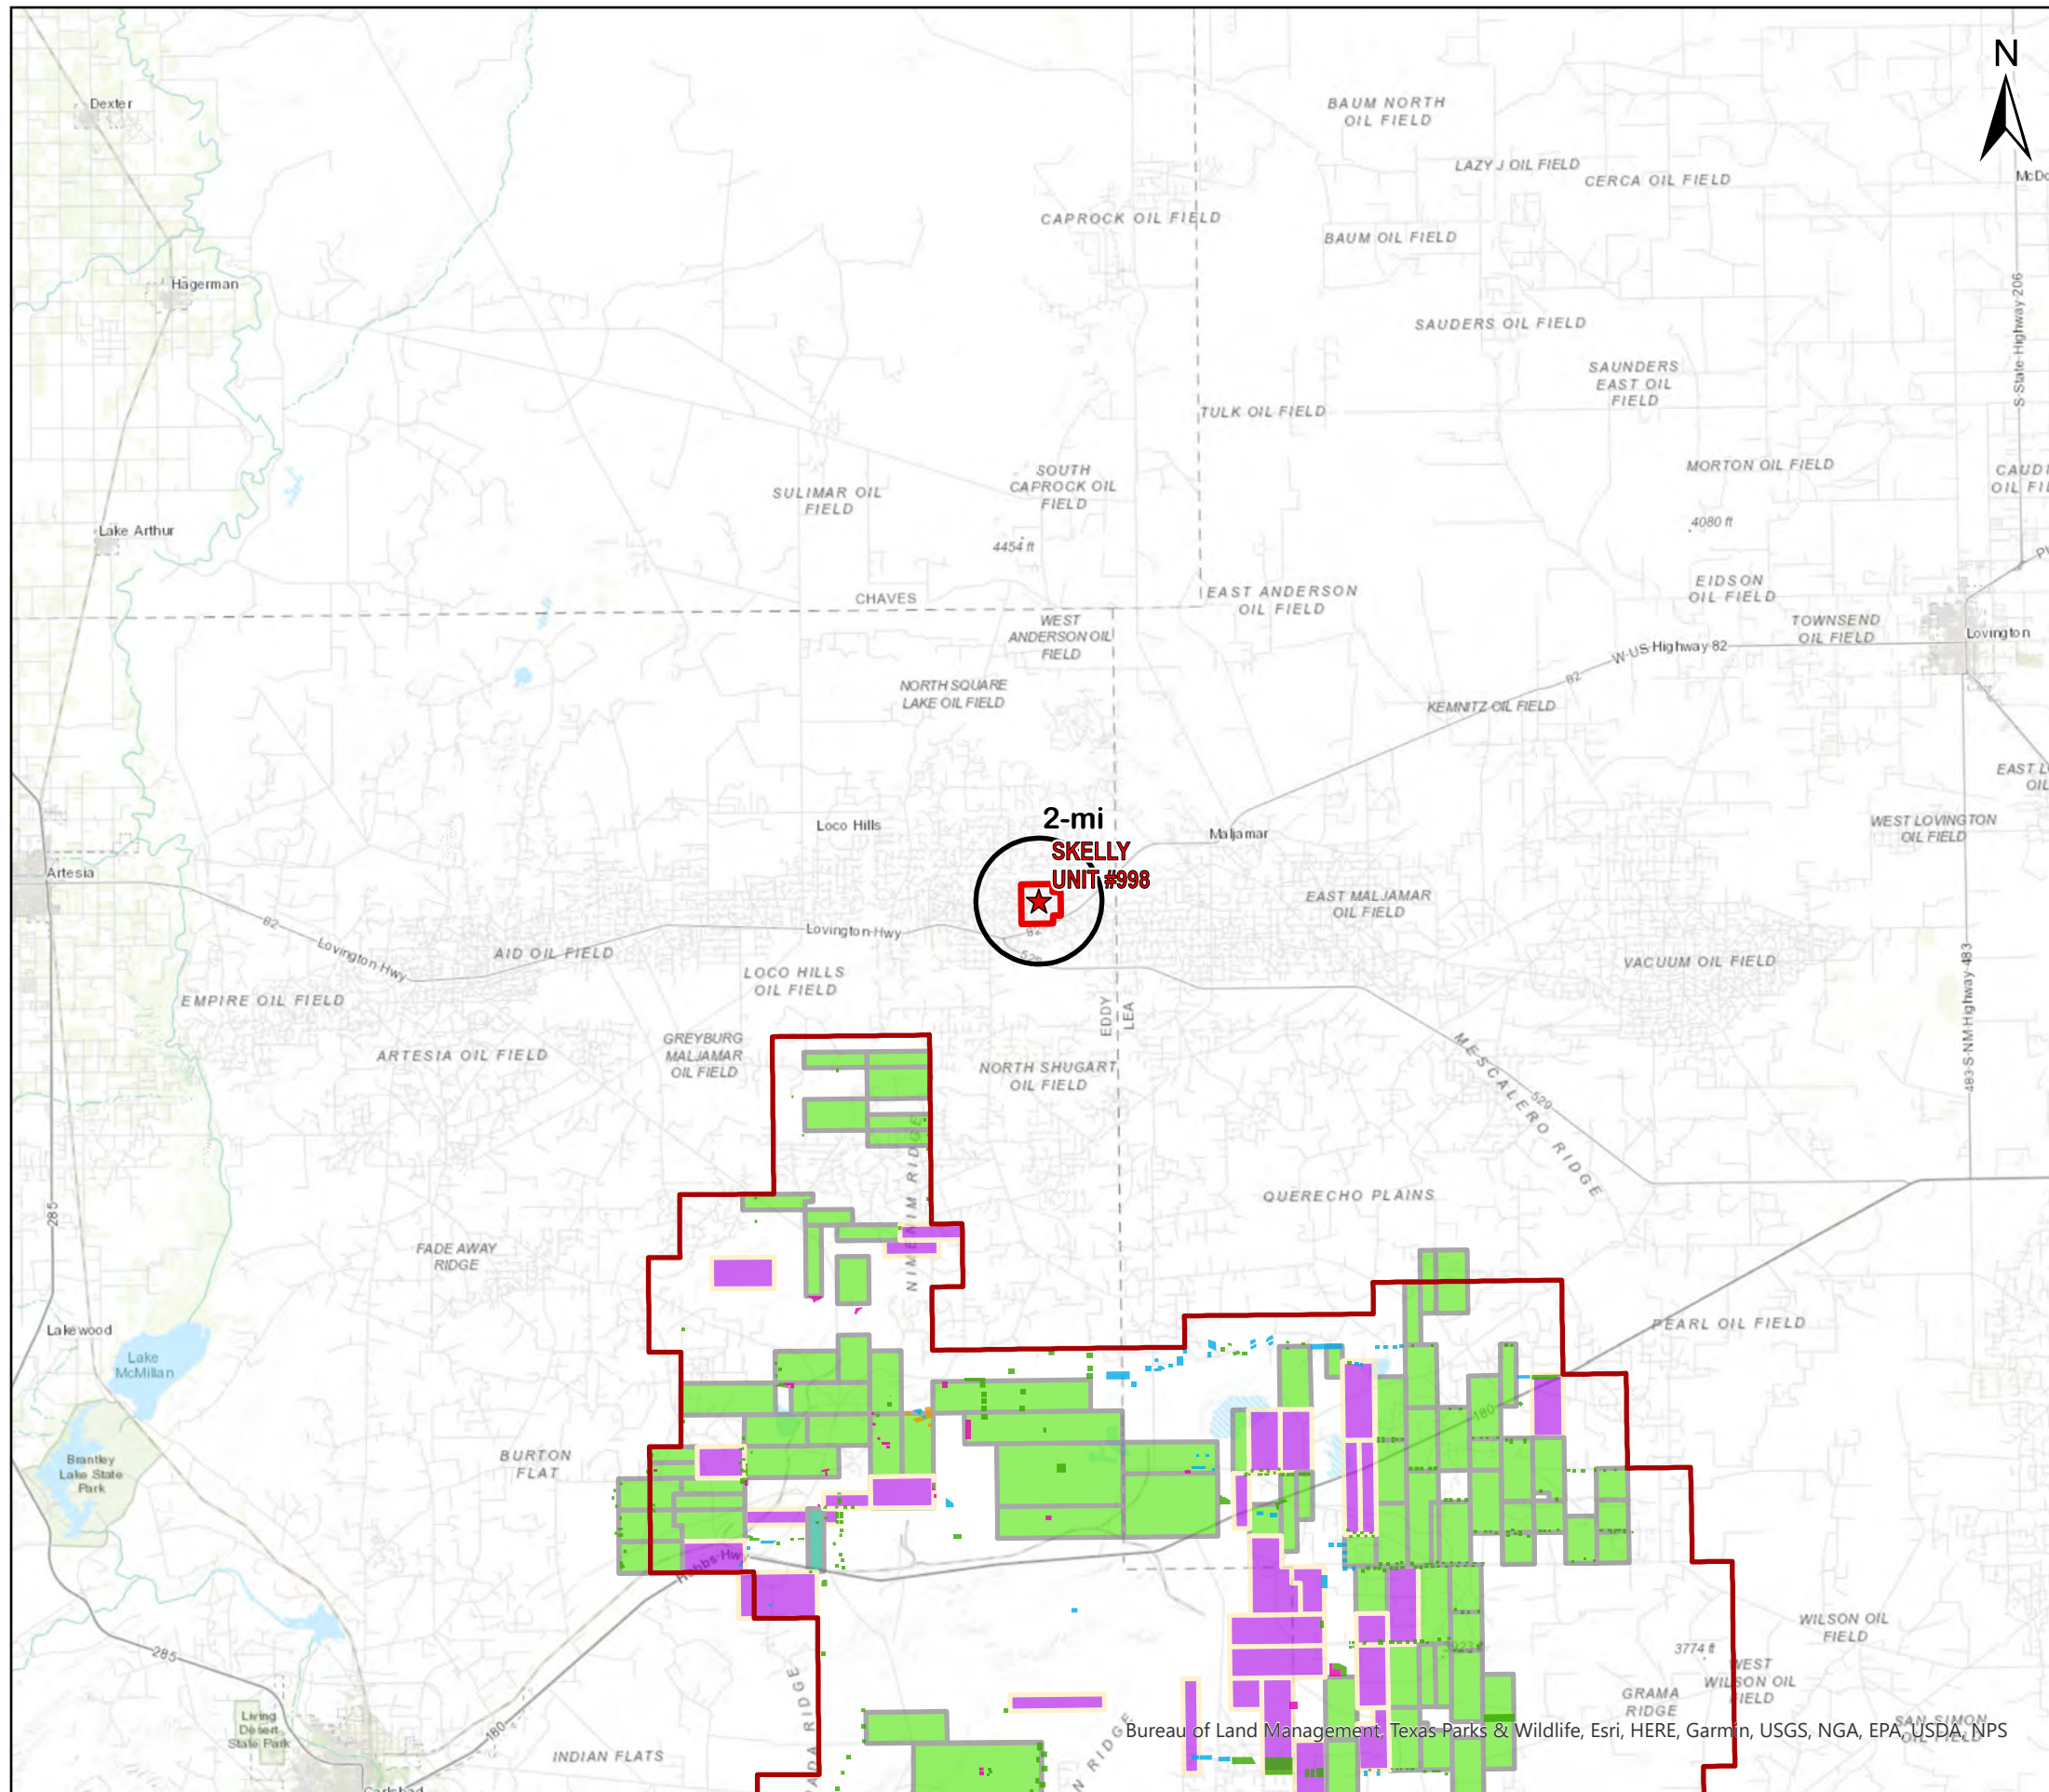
N

Dexter
Hagerman
Lake Arthur
Artesia
Lakewood
Lake McMillan
Brantley Lake State Park
Living Desert State Park
Carlsbad
BAUM NORTH OIL FIELD
LAZY J OIL FIELD
CERCA OIL FIELD
CAPROCK OIL FIELD
BAUM OIL FIELD
SAUDERS OIL FIELD
SAUNDERS EAST OIL FIELD
TULK OIL FIELD
MORTON OIL FIELD
SOUTH CAPROCK OIL FIELD
SULIMAR OIL FIELD
4454 ft
4080 ft
CHAVES
EAST ANDERSON OIL FIELD
EIDSON OIL FIELD
TOWNSEND OIL FIELD
Lovington
WEST ANDERSON OIL FIELD
NORTH SQUARE LAKE OIL FIELD
W US Highway 82
82
KEMNITZ OIL FIELD
S State Highway 206
2-mi
SKELLY UNIT #998
Loco Hills
Maljamar
WEST LOVINGTON OIL FIELD
EAST MALJAMAR OIL FIELD
Lovington Hwy
82
Lovington Hwy
AID OIL FIELD
LOCO HILLS OIL FIELD
VACUUM OIL FIELD
EMPIRE OIL FIELD
EDDY
LEA
483 S NM Highway 483
ARTESIA OIL FIELD
GREYBURG MALJAMAR OIL FIELD
NORTH SHUGART OIL FIELD
MESCALERO RIDGE
529
NIMENIM RIDGE
QUERECHO PLAINS
FADE AWAY RIDGE
285
PEARL OIL FIELD
180
BURTON FLAT
Hobbs Hwy
WILSON OIL FIELD
3774 ft
WEST WILSON OIL FIELD
GRAMA RIDGE
285
180
INDIAN FLATS
Bureau of Land Management, Texas Parks & Wildlife, Esri, HERE, Garmin, USGS, NGA, EPA, USDA, NPS